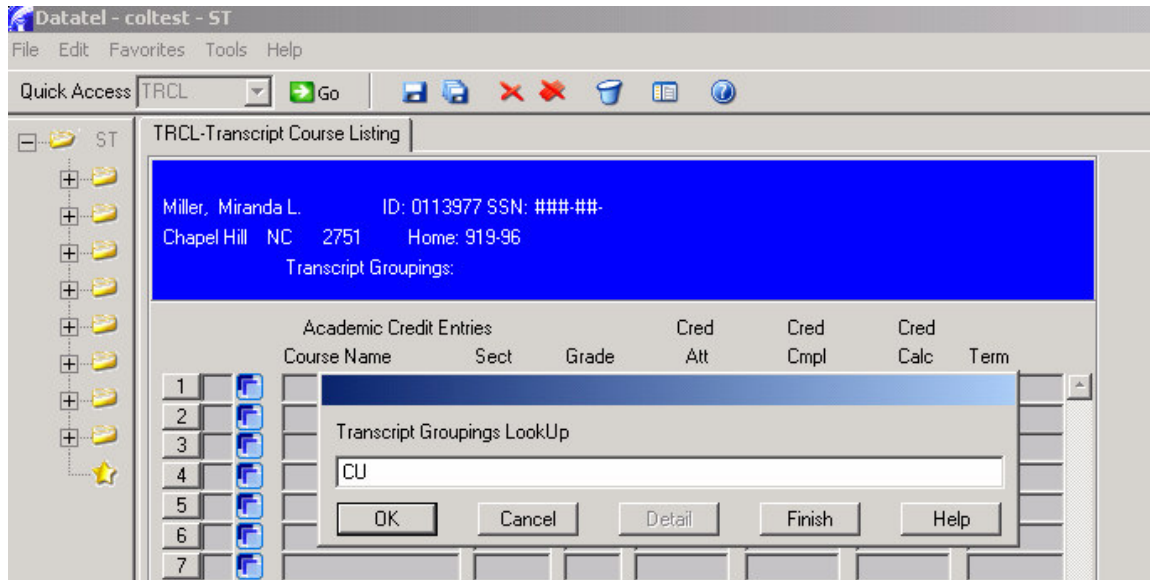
Datatel - coltest - ST

File Edit Favorites Tools Help

Quick Access TRCL Go

ST

TRCL-Transcript Course Listing

Miller, Miranda L. ID: 0113977 SSN: ###-##-

Chapel Hill NC 2751 Home: 919-96

Transcript Groupings:

| | Academic Credit Entries Course Name | Sect | Grade | Cred Att | Cred Cmpl | Cred Calc | Term |
|---|---|---|---|---|---|---|---|
| 1 | | | | | | | |
| 2 | | | | | | | |
| 3 | | | | | | | |
| 4 | | | | | | | |
| 5 | | | | | | | |
| 6 | | | | | | | |
| 7 | | | | | | | |

Transcript Groupings LookUp

CU

OK Cancel Detail Finish Help